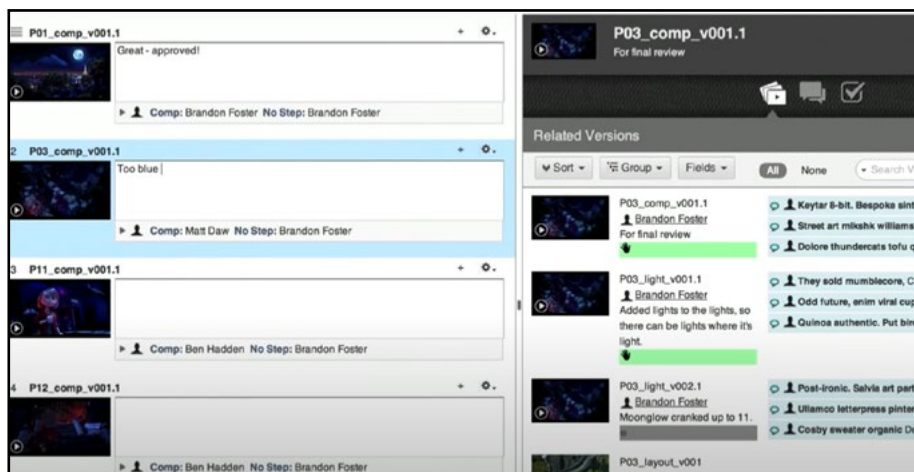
P01_comp_v001.1

Great - approved!

Comp: Brandon Foster No Step: Brandon Foster

2 P03_comp_v001.1

Too blue

Comp: Matt Daw No Step: Brandon Foster

3 P11_comp_v001.1

Comp: Ben Hadden No Step: Brandon Foster

4 P12_comp_v001.1

Comp: Ben Hadden No Step: Brandon Foster

P03_comp_v001.1

For final review

Related Versions

Sort Group Fields All None Search V

P03_comp_v001.1
Brandon Foster
For final review

Keytar 8-bit. Bespoke sint
Street art mlkshk williams
Dolore thundercats tofu c

P03_light_v001.1
Brandon Foster
Added lights to the lights, so there can be lights where it's light.

They sold mumblecore, C
Odd future, enim viral cup
Quinoa authentic. Put bir

P03_light_v002.1
Brandon Foster
Moonglow cranked up to 11.

Post-ironic. Salvia art part
Ullamco letterpress pinter
Cosby sweater organic D

P03_layout_v001